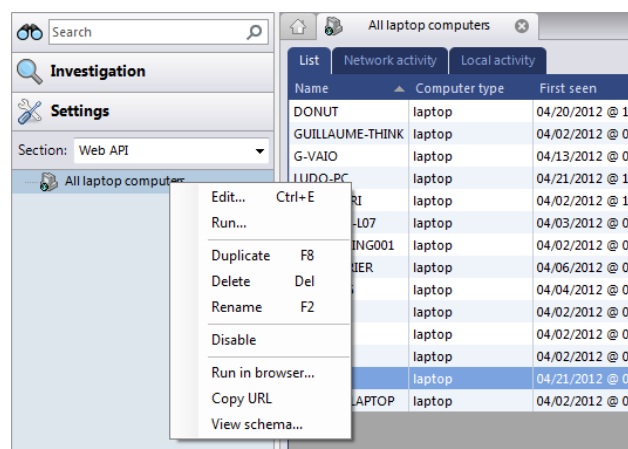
Search

Investigation

Settings

Section: Web API

All laptop computers

Edit... Ctrl+E
Run...
Duplicate F8
Delete Del
Rename F2
Disable
Run in browser...
Copy URL
View schema...

All laptop computers

List | Network activity | Local activity

| Name | Computer type | First seen |
|---|---|---|
| DONUT | laptop | 04/20/2012 @ 1 |
| GUILLAUME-THINK | laptop | 04/02/2012 @ 0 |
| G-VAIO | laptop | 04/13/2012 @ 0 |
| LUDO-PC | laptop | 04/21/2012 @ 1 |
| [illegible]RI | laptop | 04/02/2012 @ 1 |
| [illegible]-L07 | laptop | 04/03/2012 @ 0 |
| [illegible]ING001 | laptop | 04/02/2012 @ 0 |
| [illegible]IER | laptop | 04/06/2012 @ 0 |
| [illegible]S | laptop | 04/04/2012 @ 0 |
| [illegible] | laptop | 04/02/2012 @ 0 |
| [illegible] | laptop | 04/02/2012 @ 0 |
| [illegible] | laptop | 04/02/2012 @ 0 |
| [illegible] | laptop | 04/21/2012 @ 0 |
| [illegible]LAPTOP | laptop | 04/02/2012 @ 0 |